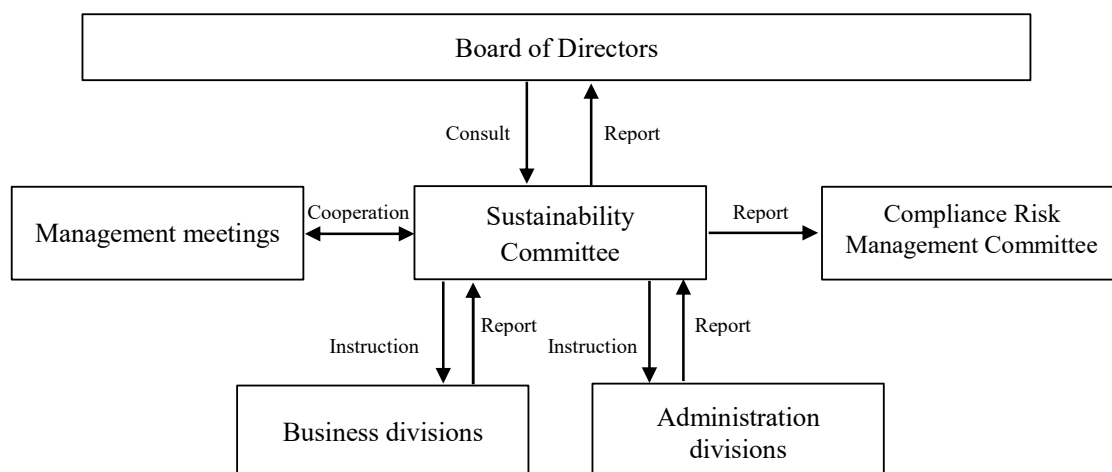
Board of Directors

Consult

Report

Management meetings

Cooperation

Sustainability Committee

Report

Compliance Risk Management Committee

Instruction

Report

Instruction

Report

Business divisions

Administration divisions